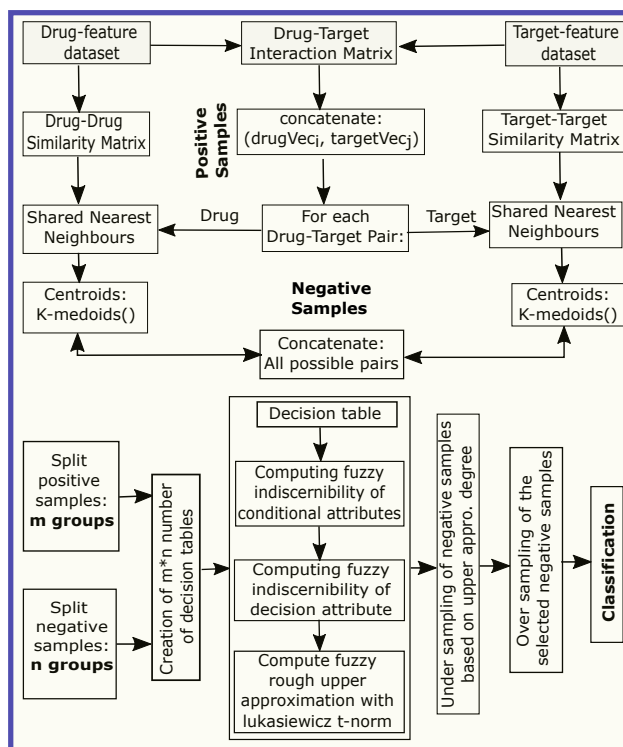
Drug-feature dataset

Drug-Target Interaction Matrix

Target-feature dataset

Positive Samples

Drug-Drug Similarity Matrix

concatenate: (drugVec$_i$, targetVec$_j$)

Target-Target Similarity Matrix

Shared Nearest Neighbours

Drug

For each Drug-Target Pair:

Target

Shared Nearest Neighbours

Negative Samples

Centroids: K-medoids()

Centroids: K-medoids()

Concatenate: All possible pairs

Split positive samples: **m groups**

Split negative samples: **n groups**

Creation of m*n number of decision tables

Decision table

Computing fuzzy indiscernibility of conditional attributes

Computing fuzzy indiscernibility of decision attribute

Compute fuzzy rough upper approximation with lukasiewicz t-norm

Under sampling of negative samples based on upper appro. degree

Over sampling of the selected negative samples

**Classification**